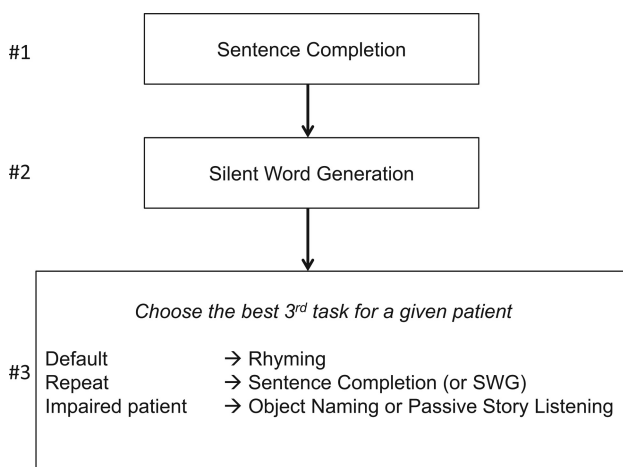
#1

Sentence Completion

#2

Silent Word Generation

Choose the best $3^{rd}$ task for a given patient

#3

Default → Rhyming
Repeat → Sentence Completion (or SWG)
Impaired patient → Object Naming or Passive Story Listening